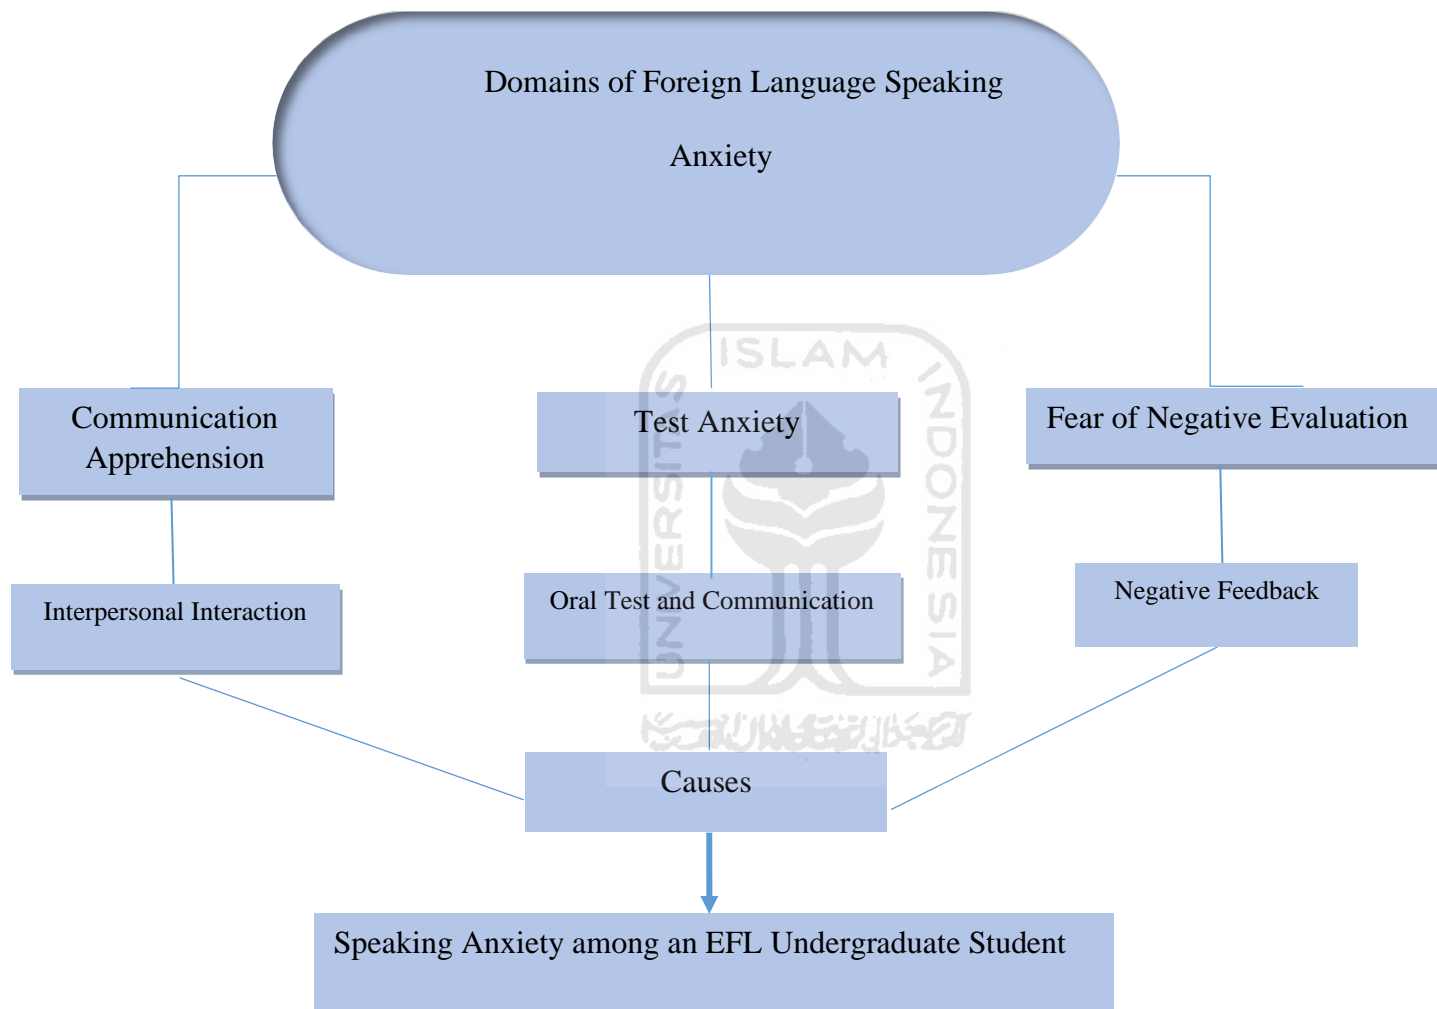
Domains of Foreign Language Speaking Anxiety

ISLAM
UNIVERSITAS
INDONESIA

Communication Apprehension

Test Anxiety

Fear of Negative Evaluation

Interpersonal Interaction

Oral Test and Communication

Negative Feedback

Causes

Speaking Anxiety among an EFL Undergraduate Student